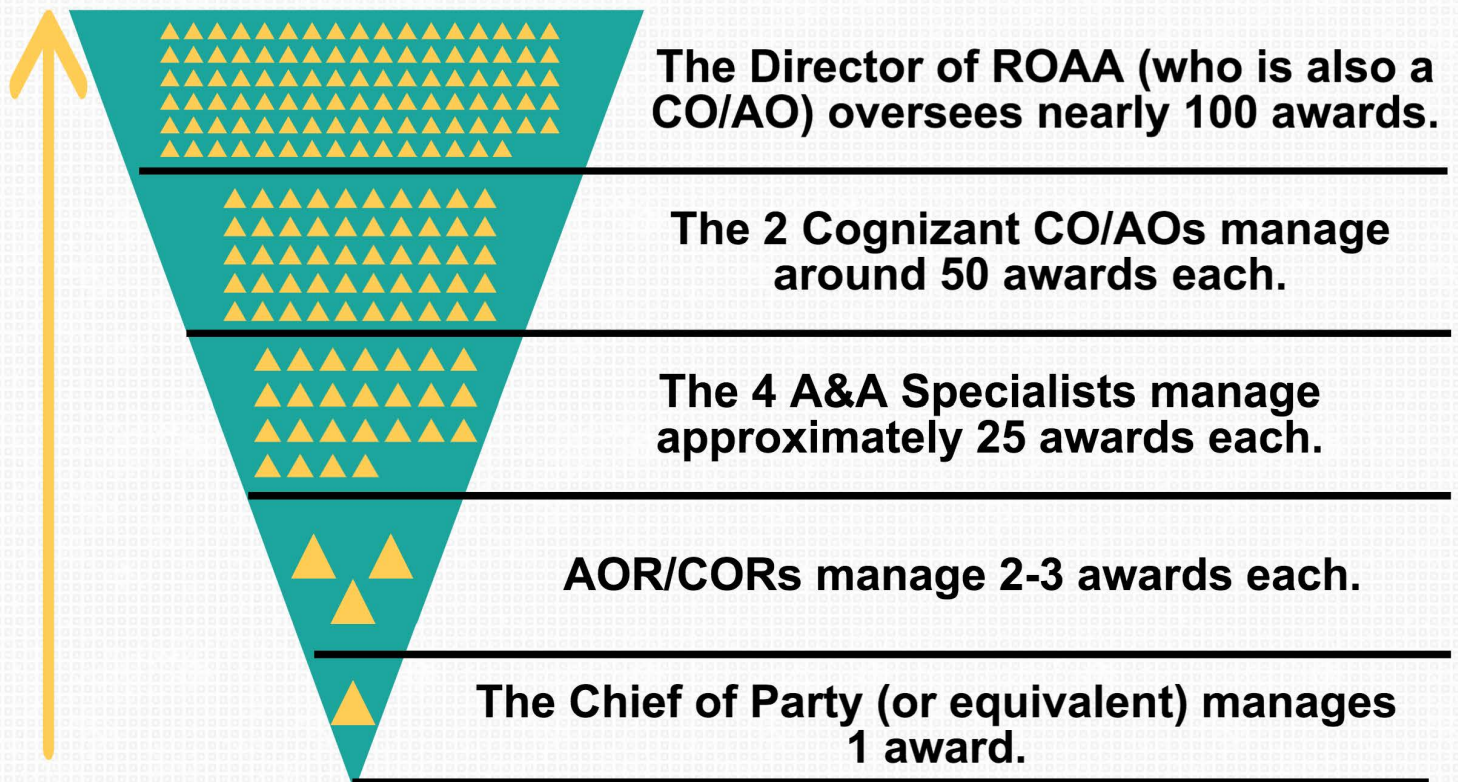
The Director of ROAA (who is also a CO/AO) oversees nearly 100 awards.

The 2 Cognizant CO/AOs manage around 50 awards each.

The 4 A&A Specialists manage approximately 25 awards each.

AOR/CORs manage 2-3 awards each.

The Chief of Party (or equivalent) manages 1 award.